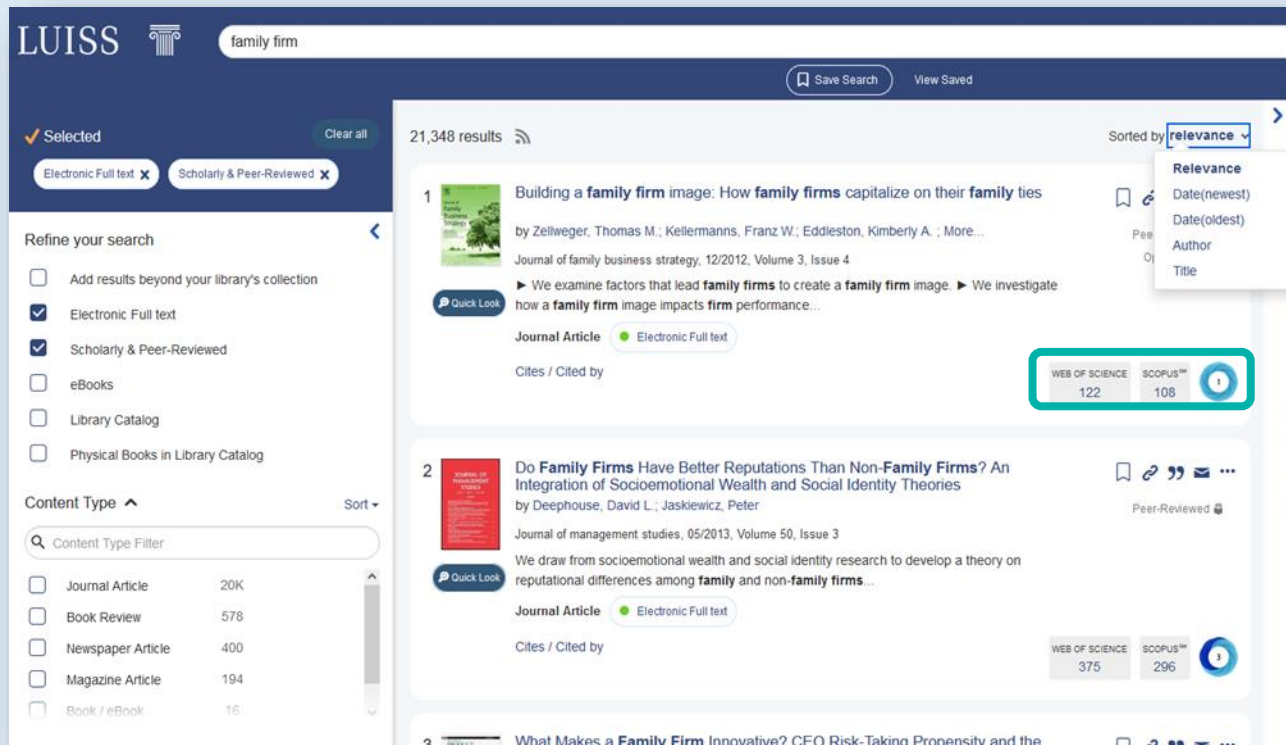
LUISS

family firm

Save Search View Saved

Selected Clear all

Electronic Full text ✕ Scholarly & Peer-Reviewed ✕

Refine your search

Add results beyond your library's collection

Electronic Full text

Scholarly & Peer-Reviewed

eBooks

Library Catalog

Physical Books in Library Catalog

Content Type Sort

Content Type Filter

| | |
|---|---|
| Journal Article | 20K |
| Book Review | 578 |
| Newspaper Article | 400 |
| Magazine Article | 194 |
| Book / eBook | 16 |

21,348 results

Sorted by relevance

Relevance
Date(newest)
Date(oldest)
Author
Title

1

Quick Look

Building a family firm image: How family firms capitalize on their family ties

by Zellweger, Thomas M.; Kellermanns, Franz W.; Eddleston, Kimberly A. ; More...

Journal of family business strategy, 12/2012, Volume 3, Issue 4

► We examine factors that lead family firms to create a family firm image. ► We investigate how a family firm image impacts firm performance...

Journal Article Electronic Full text

Cites / Cited by

Pee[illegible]
O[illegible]

WEB OF SCIENCE 122 SCOPUS™ 108 1

2

Quick Look

Do Family Firms Have Better Reputations Than Non-Family Firms? An Integration of Socioemotional Wealth and Social Identity Theories

by Deephouse, David L.; Jaskiewicz, Peter

Journal of management studies, 05/2013, Volume 50, Issue 3

We draw from socioemotional wealth and social identity research to develop a theory on reputational differences among family and non-family firms...

Journal Article Electronic Full text

Cites / Cited by

Peer-Reviewed

WEB OF SCIENCE 375 SCOPUS™ 296 3

3 What Makes a Family Firm Innovative? CEO Risk-Taking Propensity and the